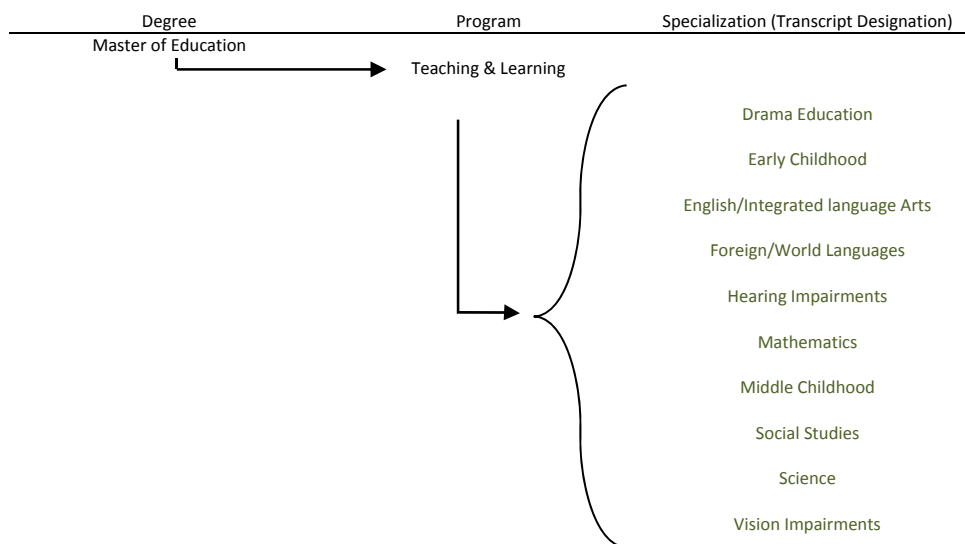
Degree Program Specialization (Transcript Designation)

Master of Education

Teaching & Learning

Drama Education

Early Childhood

English/Integrated language Arts

Foreign/World Languages

Hearing Impairments

Mathematics

Middle Childhood

Social Studies

Science

Vision Impairments